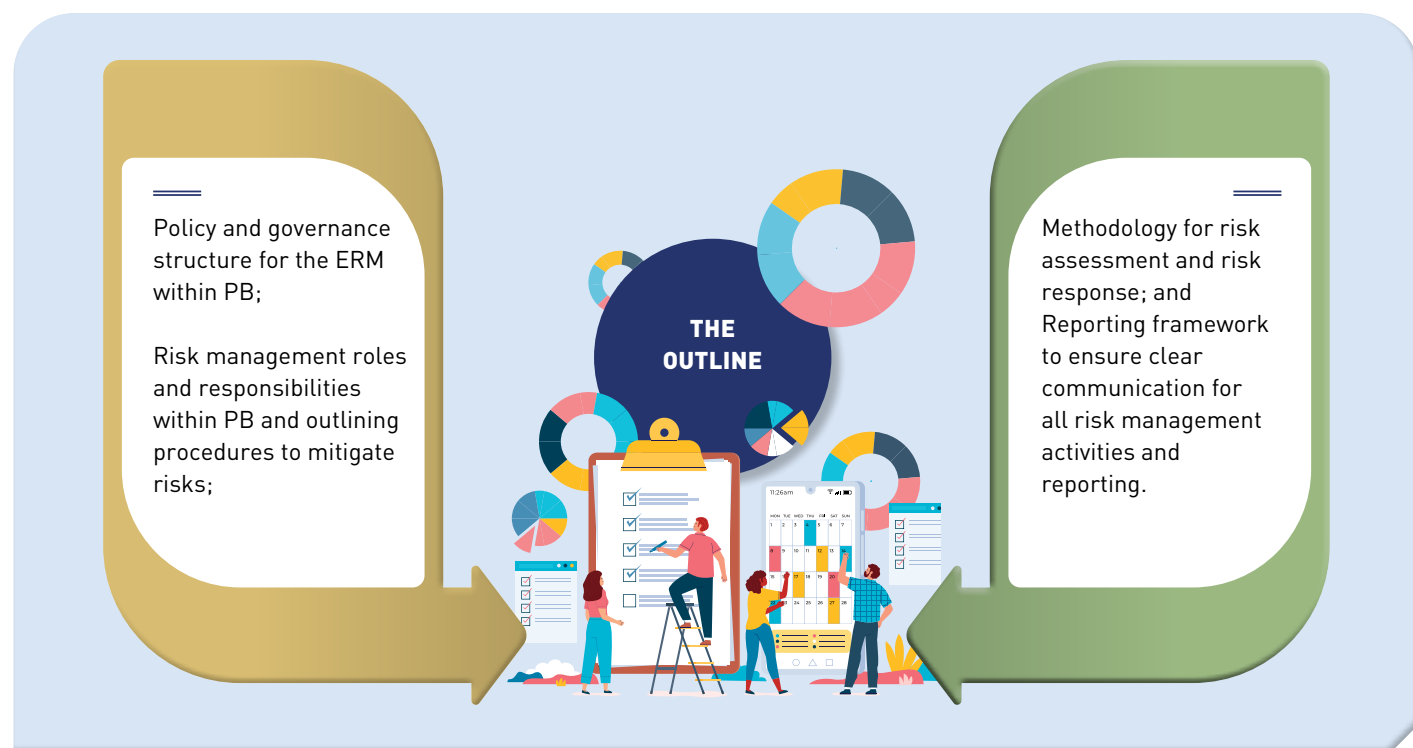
Policy and governance structure for the ERM within PB;

Risk management roles and responsibilities within PB and outlining procedures to mitigate risks;

THE OUTLINE

11:26am

| MON | TUE | WED | THU | FRI | SAT | SUN |
|---|---|---|---|---|---|---|
| 1 | 2 | 3 | 4 | 5 | 6 | 7 |
| 8 | 9 | 10 | 11 | 12 | 13 | 14 |
| 15 | 16 | 17 | 18 | 19 | 20 | 21 |
| 22 | 23 | 24 | 25 | 26 | 27 | 28 |

Methodology for risk assessment and risk response; and Reporting framework to ensure clear communication for all risk management activities and reporting.